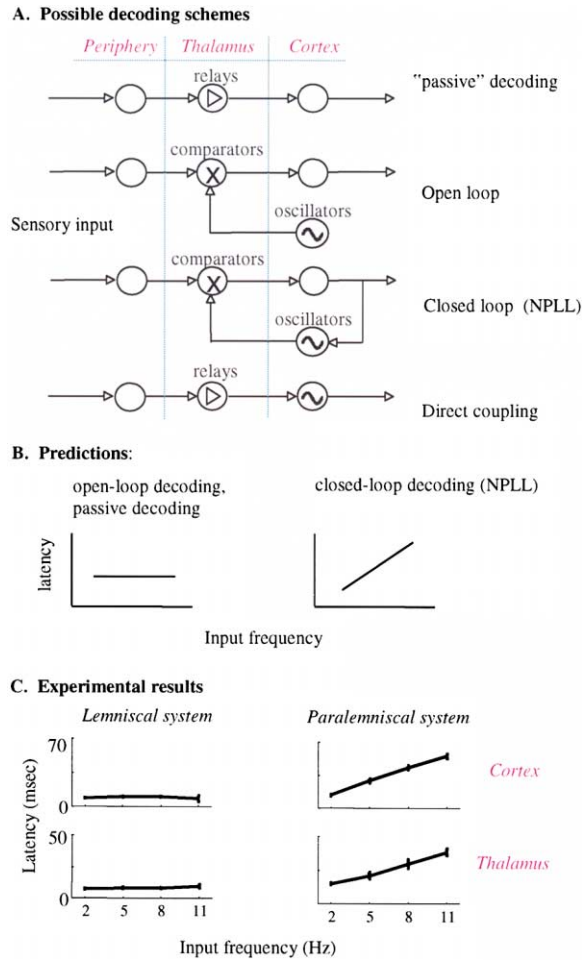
A. Possible decoding schemes

Periphery

Thalamus

Cortex

relays

"passive" decoding

comparators

Open loop

Sensory input

oscillators

comparators

Closed loop (NPLL)

oscillators

relays

Direct coupling

B. Predictions:

open-loop decoding, passive decoding

closed-loop decoding (NPLL)

latency

Input frequency

C. Experimental results

Lemniscal system

Paralemniscal system

70

0

Cortex

Latency (msec)

50

0

Thalamus

2 5 8 11

2 5 8 11

Input frequency (Hz)